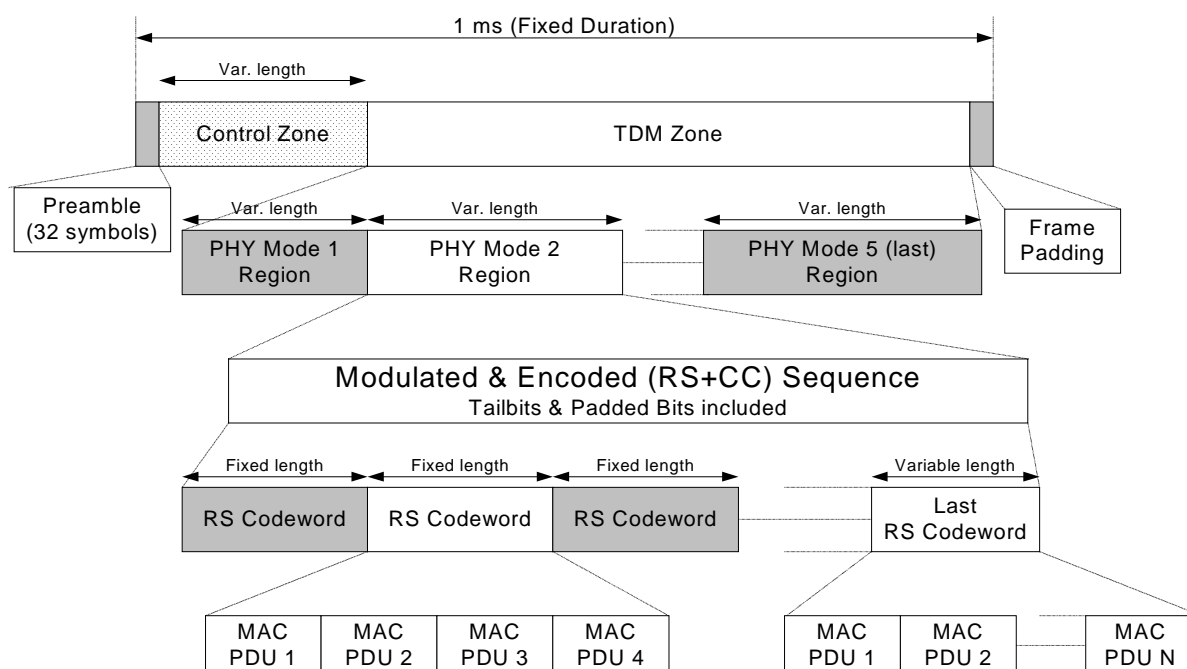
1 ms (Fixed Duration)

Var. length

Control Zone

TDM Zone

Preamble (32 symbols)

Var. length

Var. length

Var. length

PHY Mode 1 Region

PHY Mode 2 Region

PHY Mode 5 (last) Region

Frame Padding

Modulated & Encoded (RS+CC) Sequence
Tailbits & Padded Bits included

Fixed length

Fixed length

Fixed length

Variable length

RS Codeword

RS Codeword

RS Codeword

Last RS Codeword

MAC PDU 1

MAC PDU 2

MAC PDU 3

MAC PDU 4

MAC PDU 1

MAC PDU 2

MAC PDU N